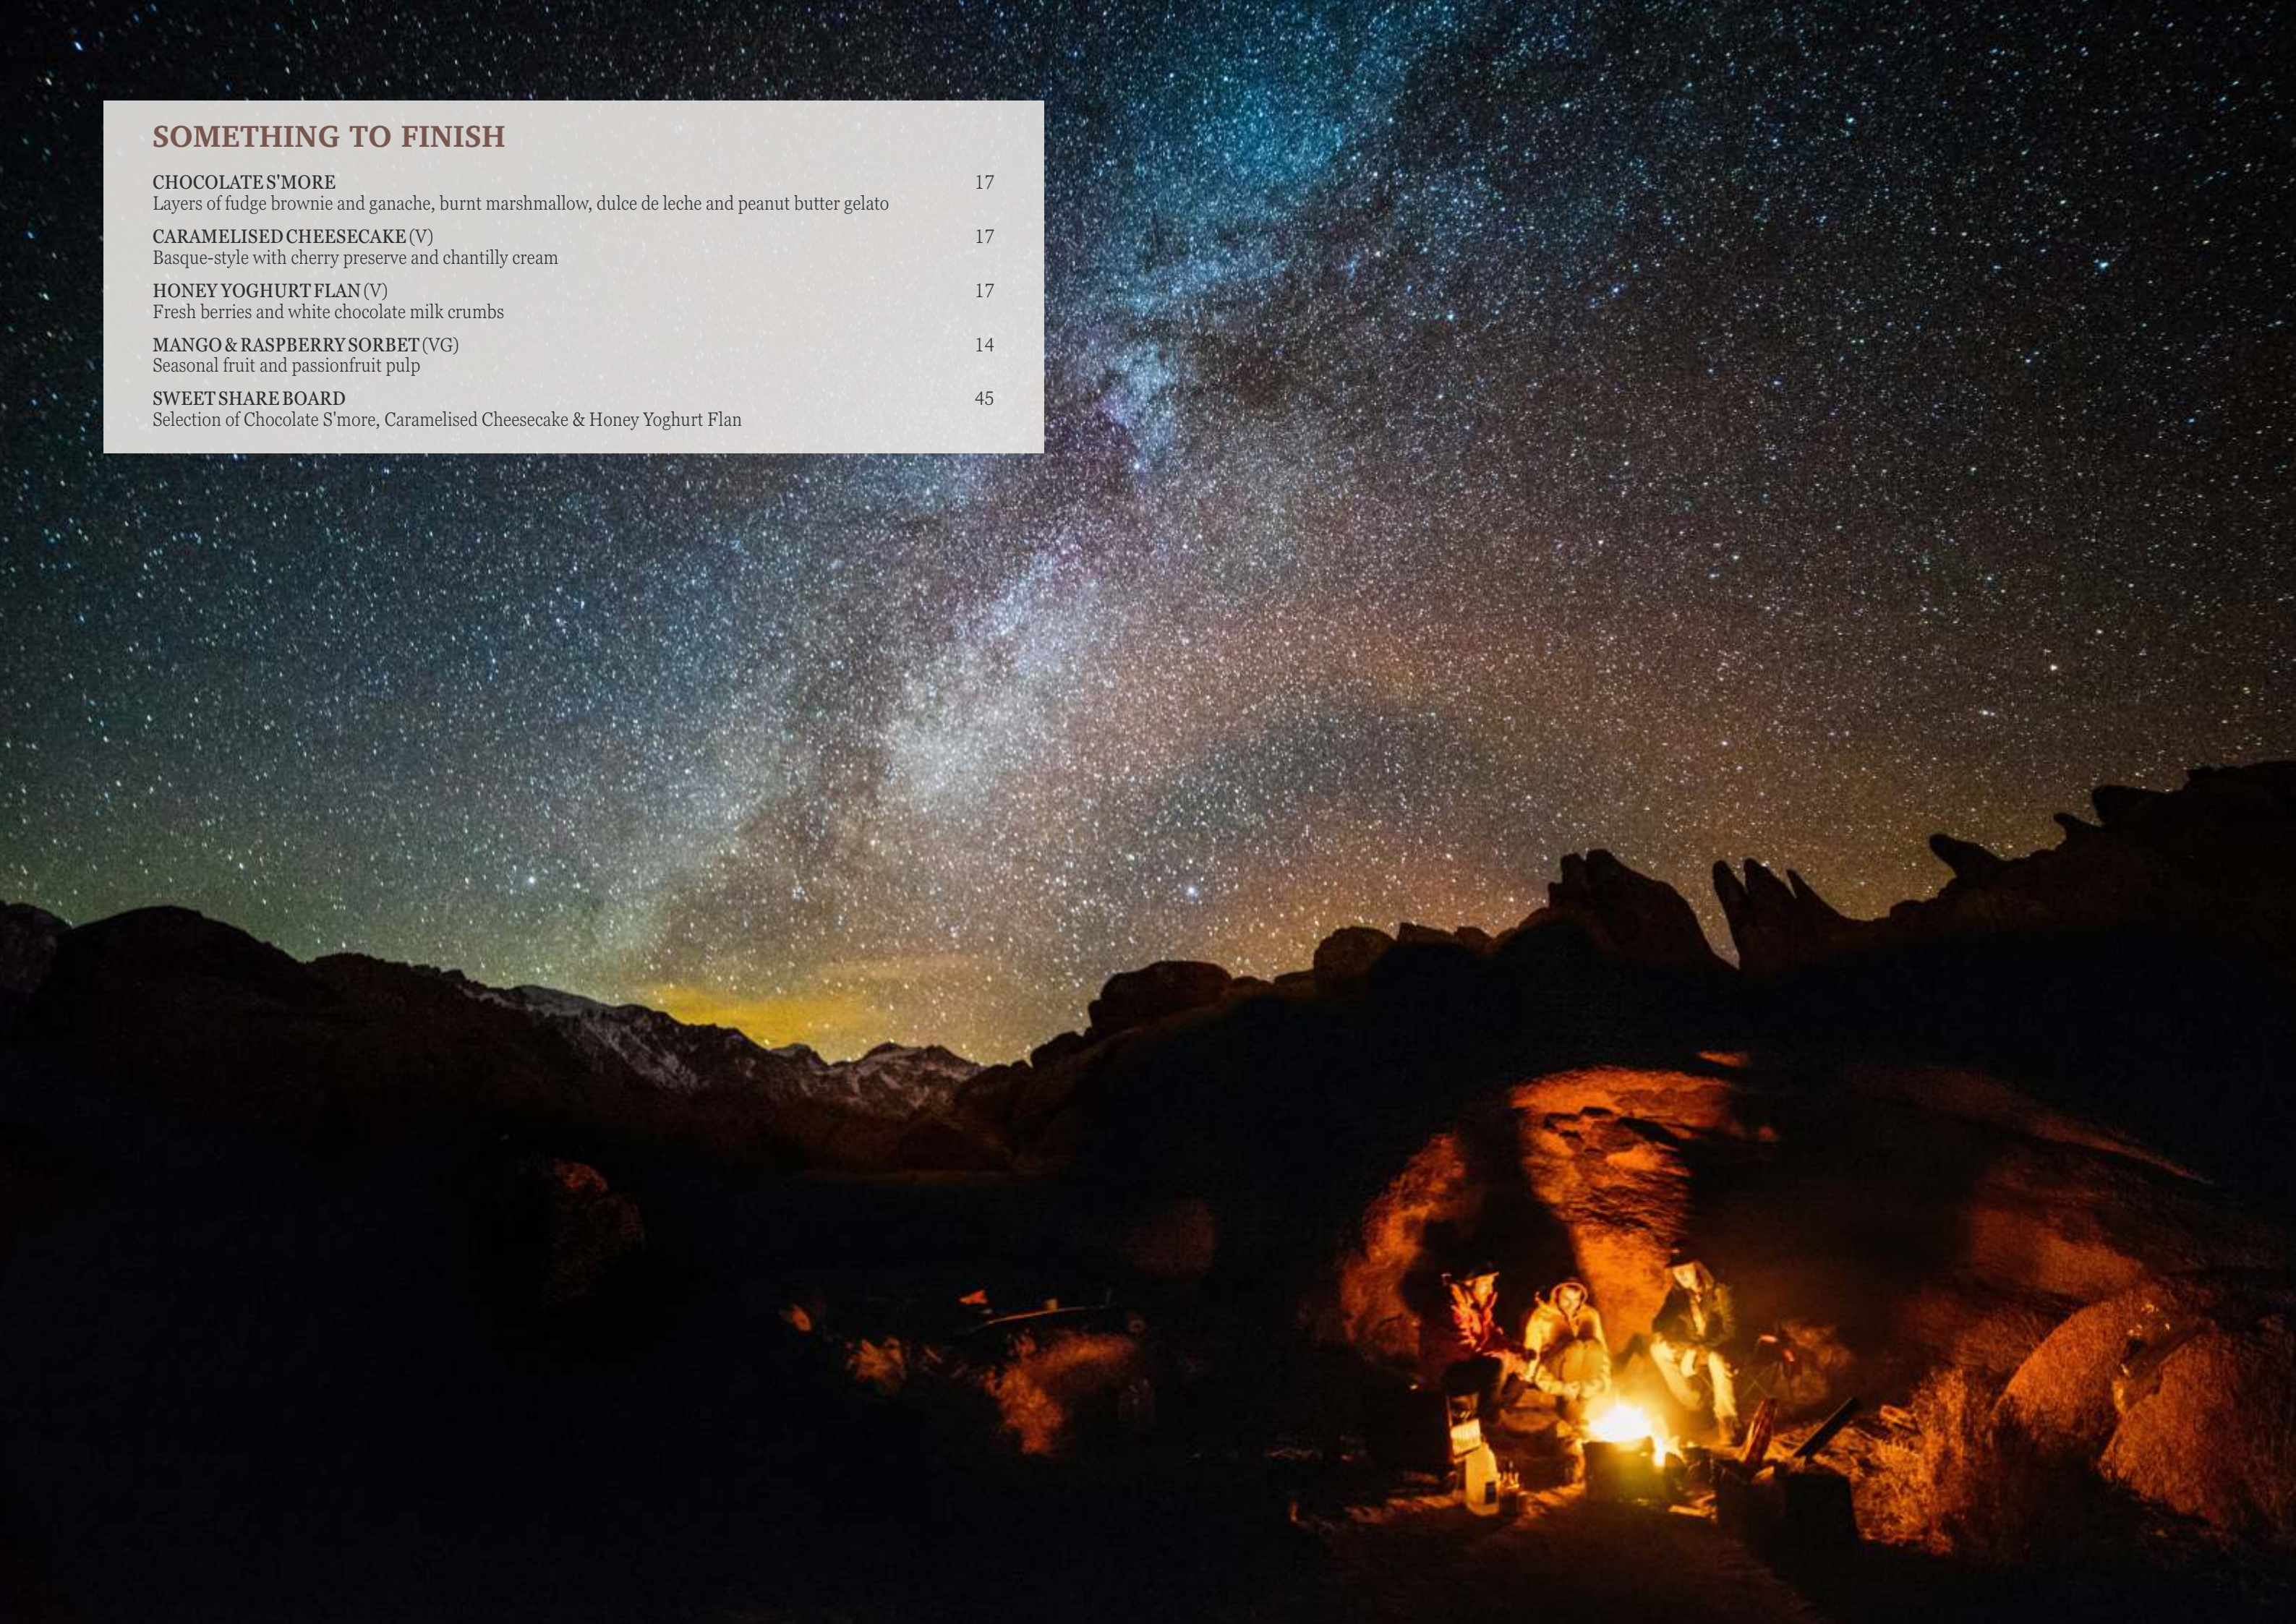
SOMETHING TO FINISH

CHOCOLATE S'MORE 17
Layers of fudge brownie and ganache, burnt marshmallow, dulce de leche and peanut butter gelato

CARAMELISED CHEESECAKE (V) 17
Basque-style with cherry preserve and chantilly cream

HONEY YOGHURT FLAN (V) 17
Fresh berries and white chocolate milk crumbs

MANGO & RASPBERRY SORBET (VG) 14
Seasonal fruit and passionfruit pulp

SWEET SHARE BOARD 45
Selection of Chocolate S'more, Caramelised Cheesecake & Honey Yoghurt Flan